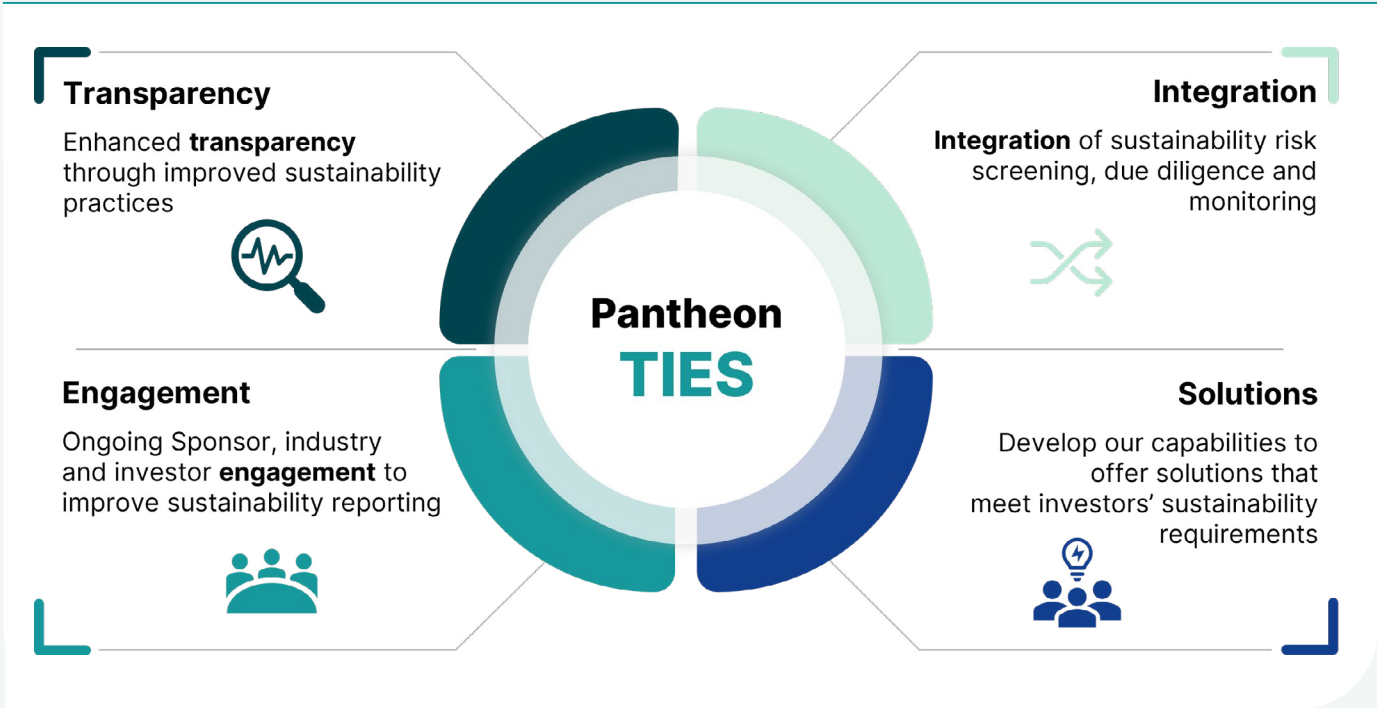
Transparency

Enhanced **transparency** through improved sustainability practices

Integration

**Integration** of sustainability risk screening, due diligence and monitoring

Pantheon
TIES

Engagement

Ongoing Sponsor, industry and investor **engagement** to improve sustainability reporting

Solutions

Develop our capabilities to offer solutions that meet investors' sustainability requirements